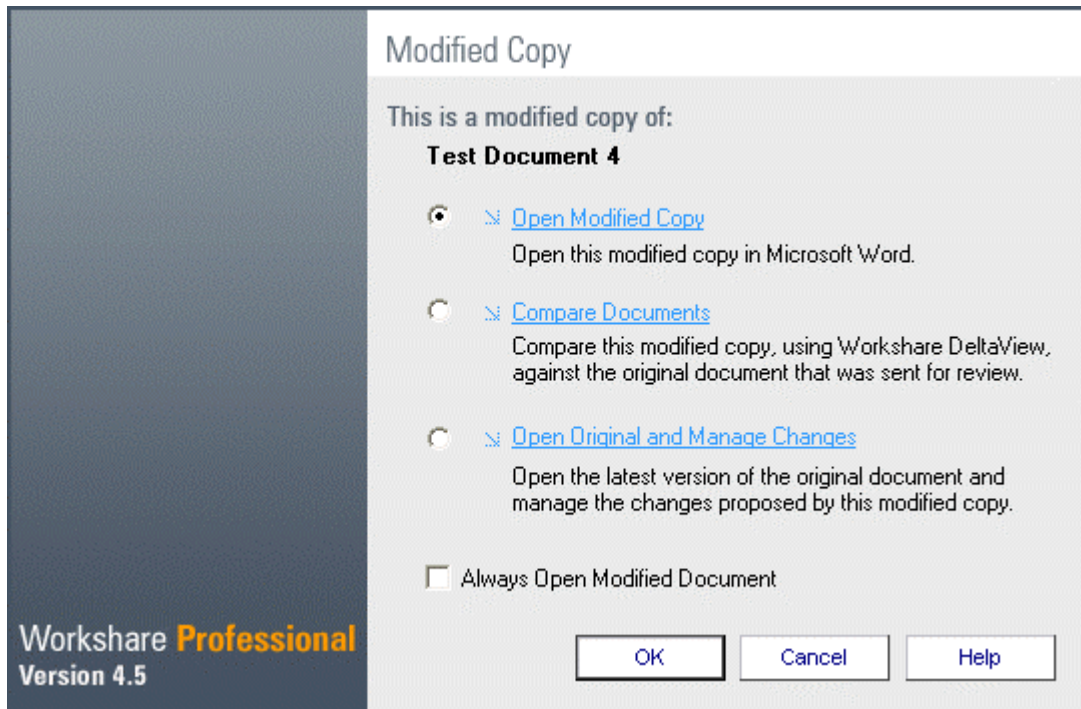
Modified Copy

This is a modified copy of:

Test Document 4

Open Modified Copy
Open this modified copy in Microsoft Word.

Compare Documents
Compare this modified copy, using Workshare DeltaView, against the original document that was sent for review.

Open Original and Manage Changes
Open the latest version of the original document and manage the changes proposed by this modified copy.

Always Open Modified Document

Workshare Professional
Version 4.5

OK
Cancel
Help